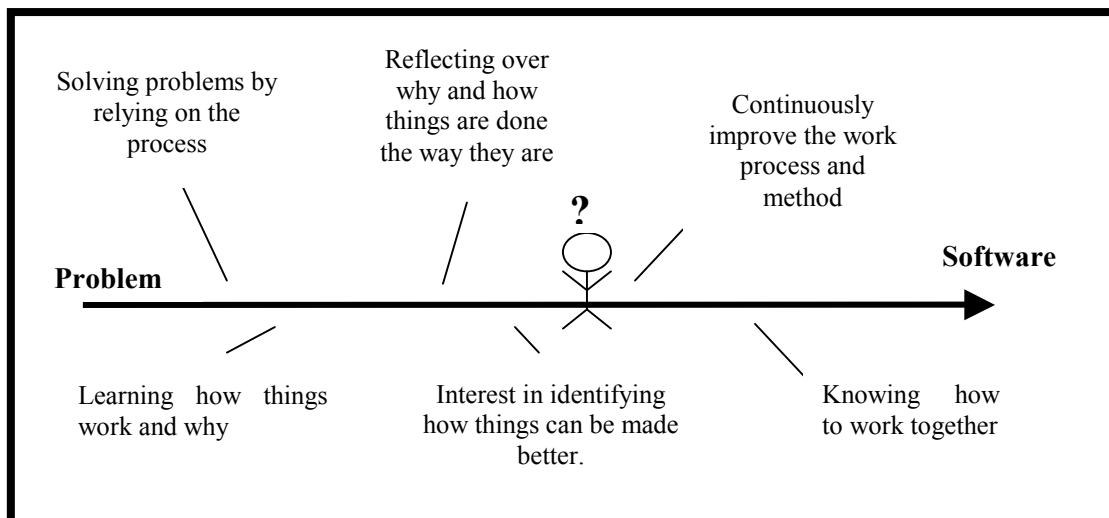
Solving problems by relying on the process

Reflecting over why and how things are done the way they are

Continuously improve the work process and method

?

Problem

Software

Learning how things work and why

Interest in identifying how things can be made better.

Knowing how to work together